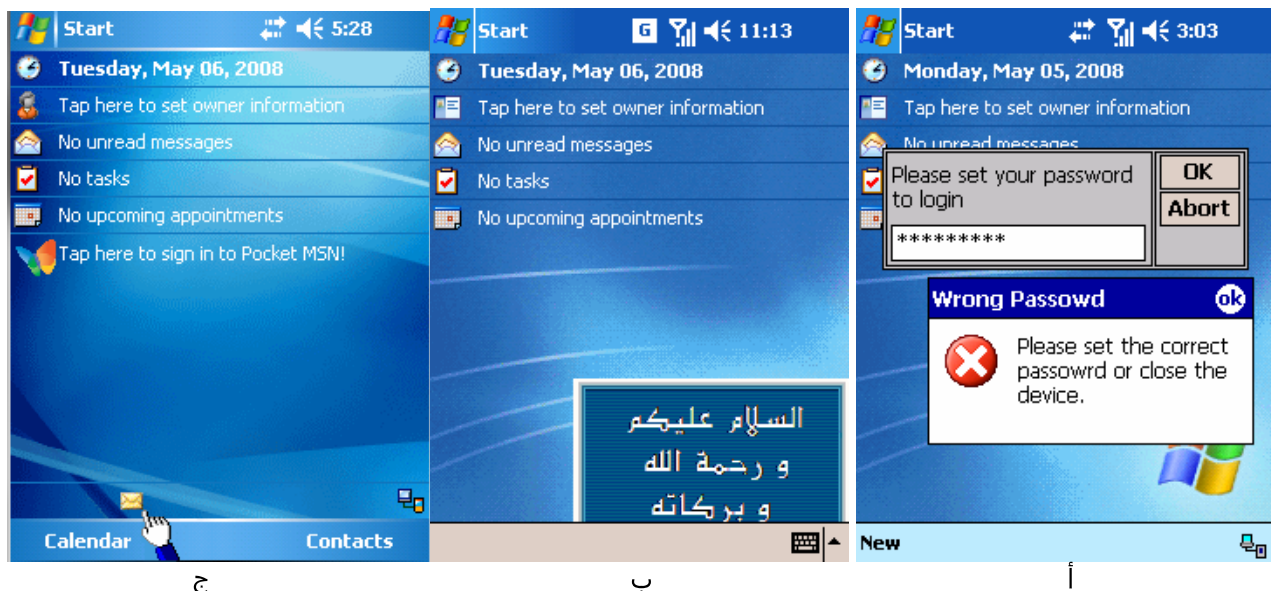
Start 5:28
Tuesday, May 06, 2008
Tap here to set owner information
No unread messages
No tasks
No upcoming appointments
Tap here to sign in to Pocket MSN!
Calendar Contacts
ج

Start G 11:13
Tuesday, May 06, 2008
Tap here to set owner information
No unread messages
No tasks
No upcoming appointments
السلام عليكم
و رحمة الله
و بركاته
ب

Start 3:03
Monday, May 05, 2008
Tap here to set owner information
No unread messages
Please set your password to login
OK
Abort
*********
Wrong Passowd
ok
Please set the correct passowrd or close the device.
New
أ